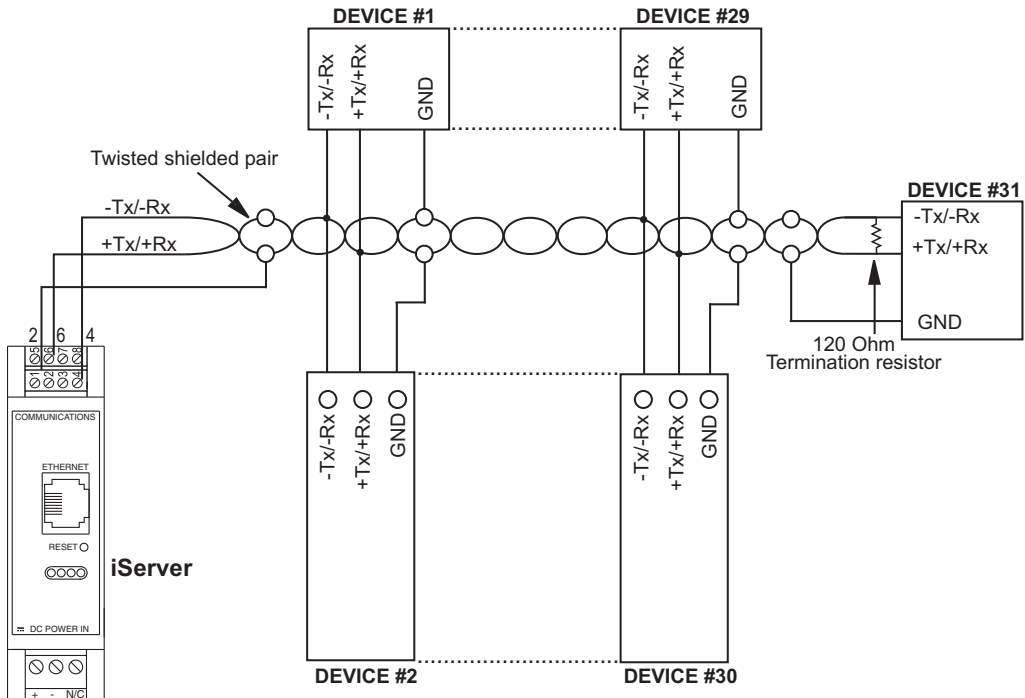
DEVICE #1
-Tx/-Rx
+Tx/+Rx
GND

DEVICE #29
-Tx/-Rx
+Tx/+Rx
GND

Twisted shielded pair

-Tx/-Rx
+Tx/+Rx

DEVICE #31
-Tx/-Rx
+Tx/+Rx
GND

120 Ohm
Termination resistor

2 6 4
5 6 7 8
1 2 3 4

COMMUNICATIONS
ETHERNET
RESET
iServer
DC POWER IN
+ - N/C

-Tx/-Rx
+Tx/+Rx
GND

-Tx/-Rx
+Tx/+Rx
GND

DEVICE #2
DEVICE #30